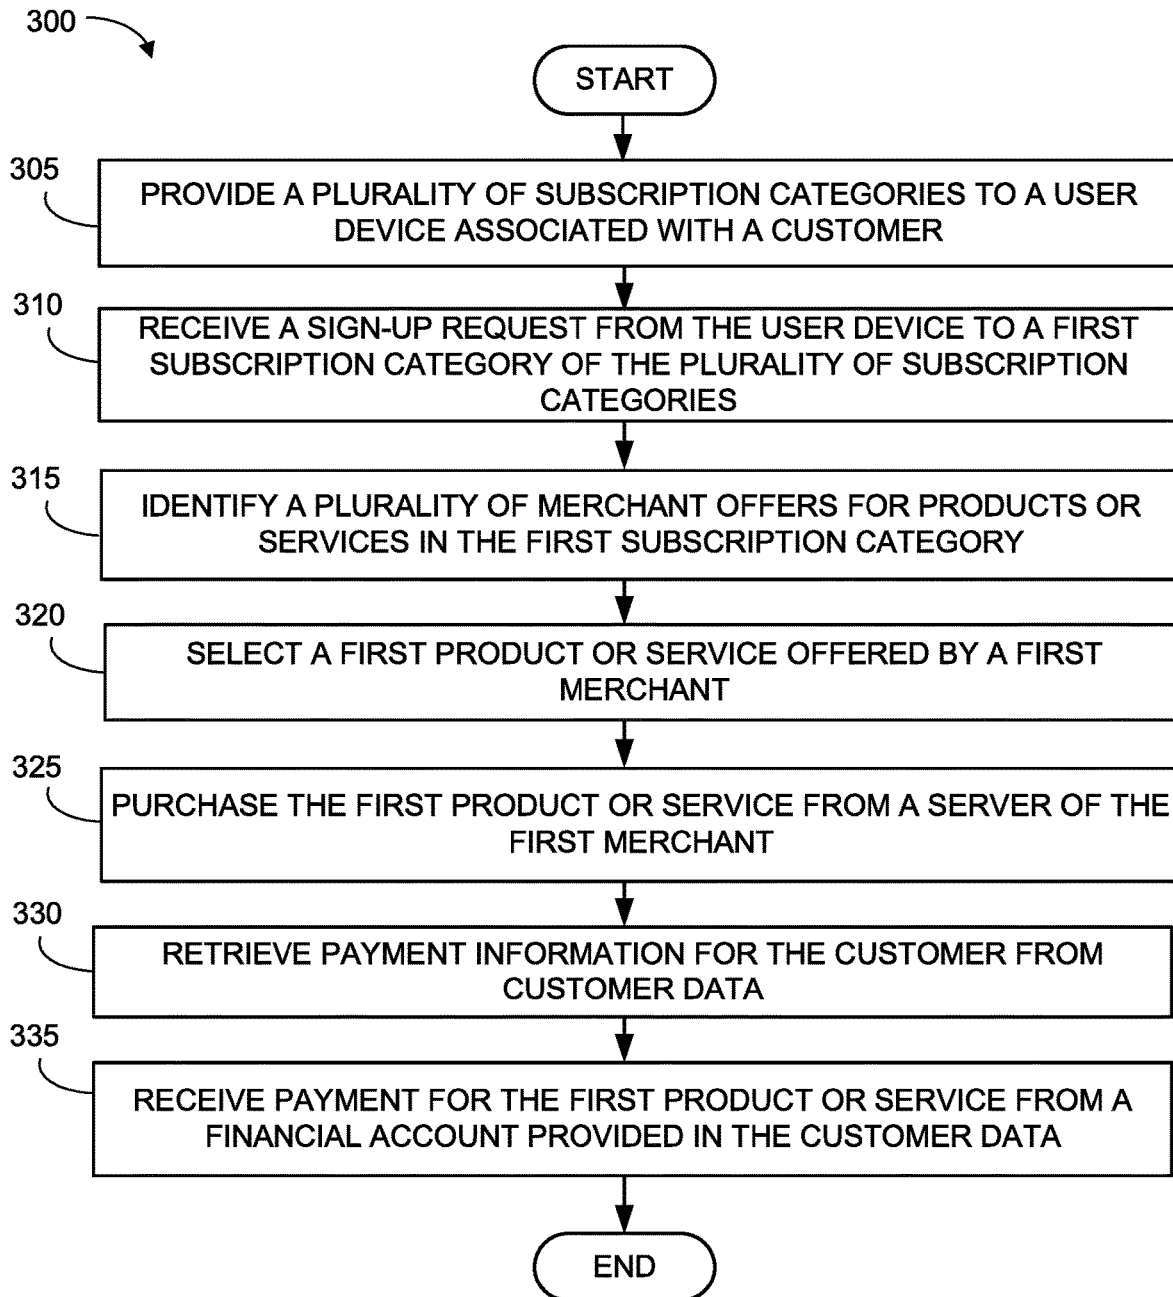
300

START

305

PROVIDE A PLURALITY OF SUBSCRIPTION CATEGORIES TO A USER DEVICE ASSOCIATED WITH A CUSTOMER

310

RECEIVE A SIGN-UP REQUEST FROM THE USER DEVICE TO A FIRST SUBSCRIPTION CATEGORY OF THE PLURALITY OF SUBSCRIPTION CATEGORIES

315

IDENTIFY A PLURALITY OF MERCHANT OFFERS FOR PRODUCTS OR SERVICES IN THE FIRST SUBSCRIPTION CATEGORY

320

SELECT A FIRST PRODUCT OR SERVICE OFFERED BY A FIRST MERCHANT

325

PURCHASE THE FIRST PRODUCT OR SERVICE FROM A SERVER OF THE FIRST MERCHANT

330

RETRIEVE PAYMENT INFORMATION FOR THE CUSTOMER FROM CUSTOMER DATA

335

RECEIVE PAYMENT FOR THE FIRST PRODUCT OR SERVICE FROM A FINANCIAL ACCOUNT PROVIDED IN THE CUSTOMER DATA

END